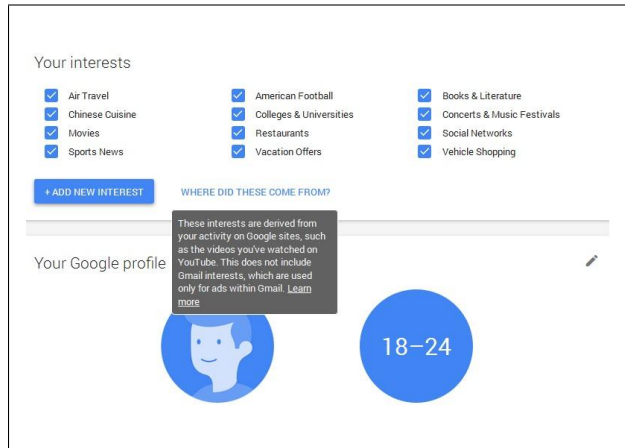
Your interests

Air Travel
Chinese Cuisine
Movies
Sports News

American Football
Colleges & Universities
Restaurants
Vacation Offers

Books & Literature
Concerts & Music Festivals
Social Networks
Vehicle Shopping

+ ADD NEW INTEREST

WHERE DID THESE COME FROM?

These interests are derived from your activity on Google sites, such as the videos you've watched on YouTube. This does not include Gmail interests, which are used only for ads within Gmail. Learn more

Your Google profile

18–24